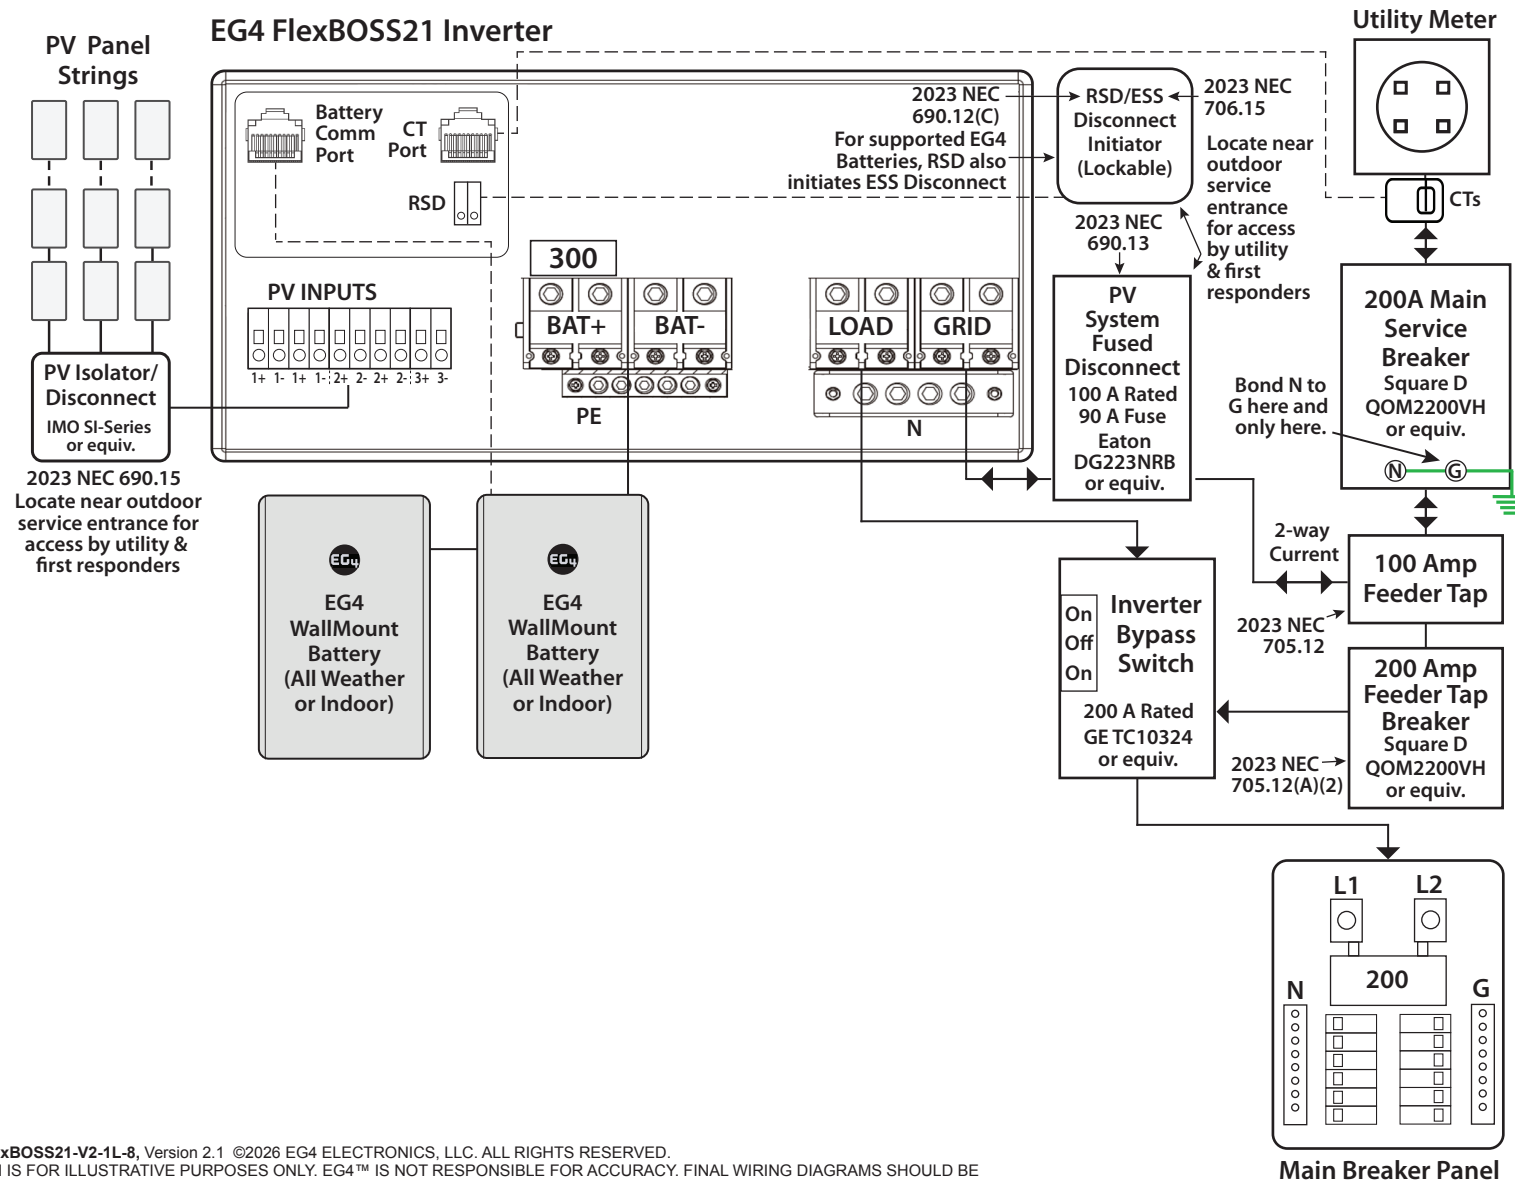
PV Panel Strings

EG4 FlexBOSS21 Inverter

Utility Meter

Battery Comm Port

CT Port

RSD

2023 NEC 690.12(C)
For supported EG4 Batteries, RSD also initiates ESS Disconnect

RSD/ESS Disconnect Initiator (Lockable)

2023 NEC 706.15

Locate near outdoor service entrance for access by utility & first responders

CTs

2023 NEC 690.13

PV INPUTS

1+ 1- 1+ 1- 2+ 2- 2+ 2- 3+ 3-

300

BAT+ BAT-

PE

LOAD GRID

N

PV System Fused Disconnect
100 A Rated
90 A Fuse
Eaton DG223NRB or equiv.

200A Main Service Breaker
Square D QOM2200VH or equiv.

Bond N to G here and only here.

N G

PV Isolator/ Disconnect
IMO SI-Series or equiv.

2023 NEC 690.15
Locate near outdoor service entrance for access by utility & first responders

EG4
EG4 WallMount Battery (All Weather or Indoor)

EG4
EG4 WallMount Battery (All Weather or Indoor)

2-way Current

100 Amp Feeder Tap

2023 NEC 705.12

On
Off
On

Inverter Bypass Switch
200 A Rated
GE TC10324 or equiv.

200 Amp Feeder Tap Breaker
Square D QOM2200VH or equiv.

2023 NEC 705.12(A)(2)

L1 L2

N 200 G

Main Breaker Panel

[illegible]xBOSS21-V2-1L-8, Version 2.1 ©2026 EG4 ELECTRONICS, LLC. ALL RIGHTS RESERVED.
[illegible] IS FOR ILLUSTRATIVE PURPOSES ONLY. EG4™ IS NOT RESPONSIBLE FOR ACCURACY. FINAL WIRING DIAGRAMS SHOULD BE